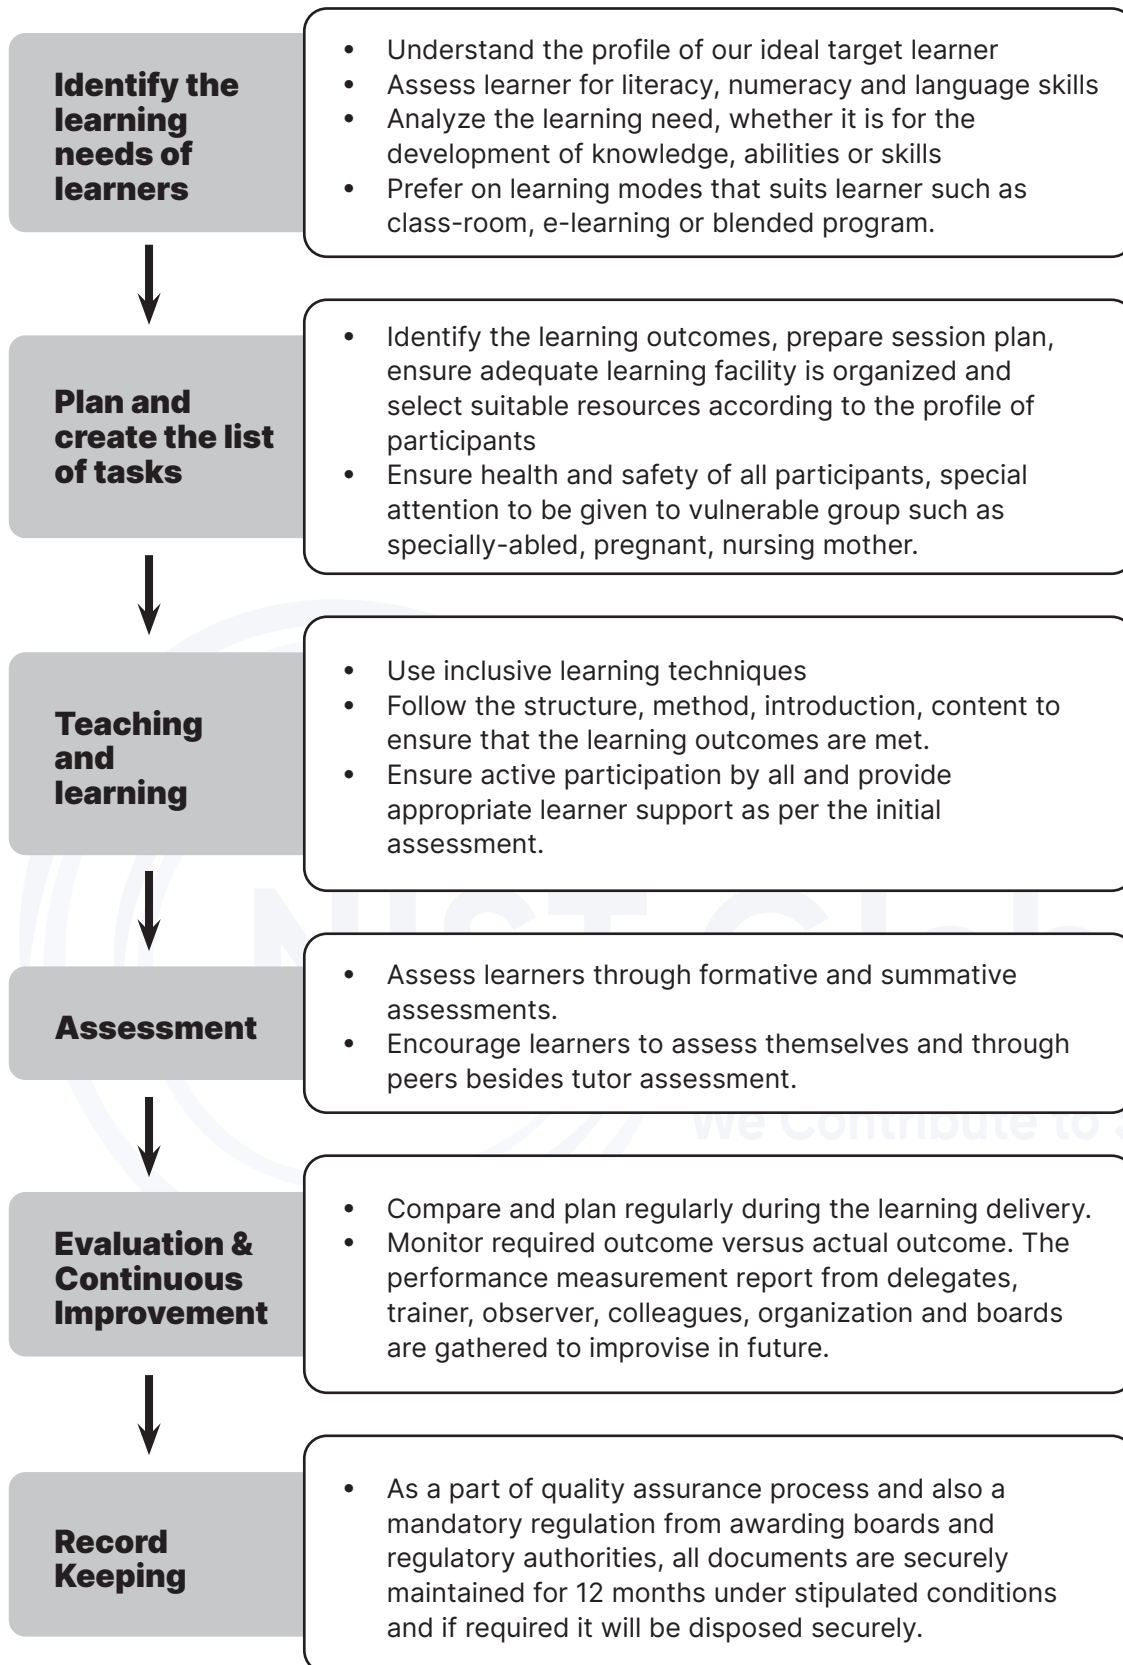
**Identify the learning needs of learners**

- Understand the profile of our ideal target learner
- Assess learner for literacy, numeracy and language skills
- Analyze the learning need, whether it is for the development of knowledge, abilities or skills
- Prefer on learning modes that suits learner such as class-room, e-learning or blended program.

**Plan and create the list of tasks**

- Identify the learning outcomes, prepare session plan, ensure adequate learning facility is organized and select suitable resources according to the profile of participants
- Ensure health and safety of all participants, special attention to be given to vulnerable group such as specially-abled, pregnant, nursing mother.

**Teaching and learning**

- Use inclusive learning techniques
- Follow the structure, method, introduction, content to ensure that the learning outcomes are met.
- Ensure active participation by all and provide appropriate learner support as per the initial assessment.

**Assessment**

- Assess learners through formative and summative assessments.
- Encourage learners to assess themselves and through peers besides tutor assessment.

**Evaluation & Continuous Improvement**

- Compare and plan regularly during the learning delivery.
- Monitor required outcome versus actual outcome. The performance measurement report from delegates, trainer, observer, colleagues, organization and boards are gathered to improvise in future.

**Record Keeping**

- As a part of quality assurance process and also a mandatory regulation from awarding boards and regulatory authorities, all documents are securely maintained for 12 months under stipulated conditions and if required it will be disposed securely.

NIST Glob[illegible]
We Contribute to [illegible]